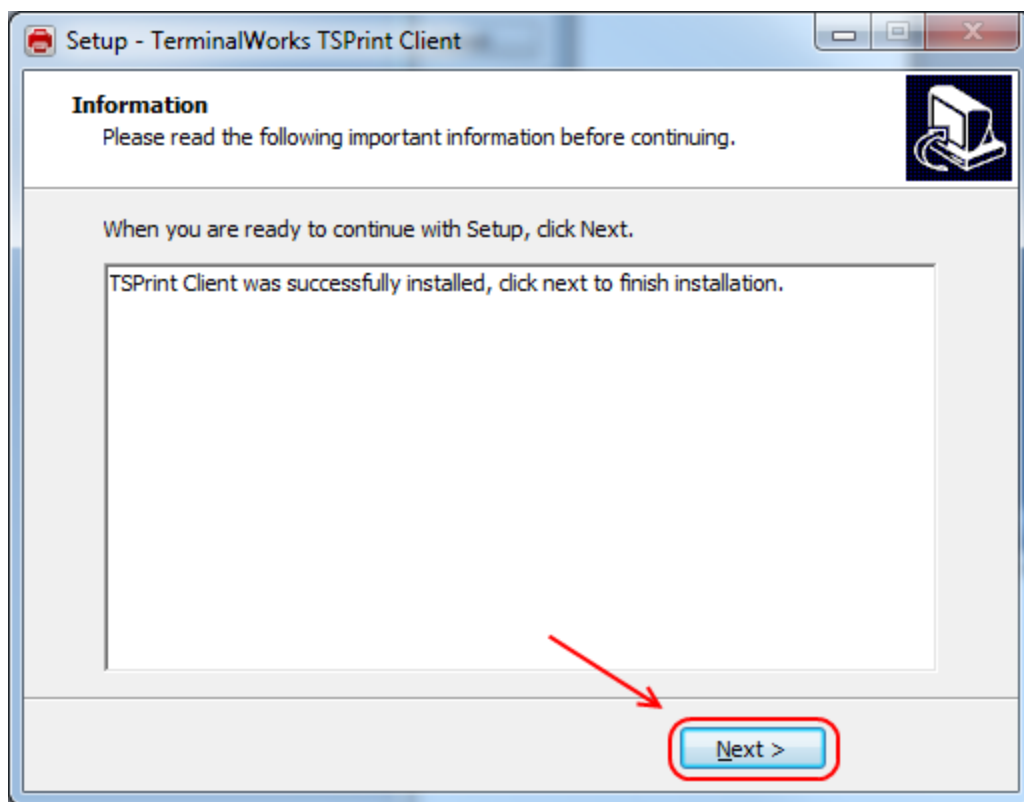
Setup - TerminalWorks TSPrint Client

Information

Please read the following important information before continuing.

When you are ready to continue with Setup, click Next.

TSPrint Client was successfully installed, click next to finish installation.

Next >